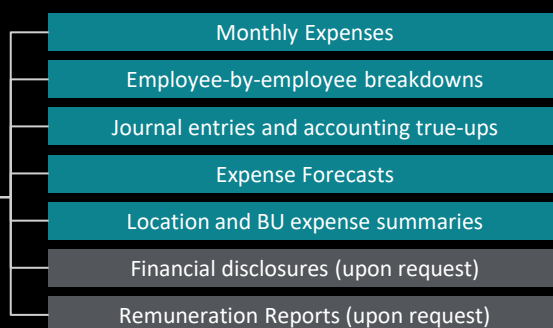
Monthly Expenses

Employee-by-employee breakdowns

Journal entries and accounting true-ups

Expense Forecasts

Location and BU expense summaries

Financial disclosures (upon request)

Remuneration Reports (upon request)